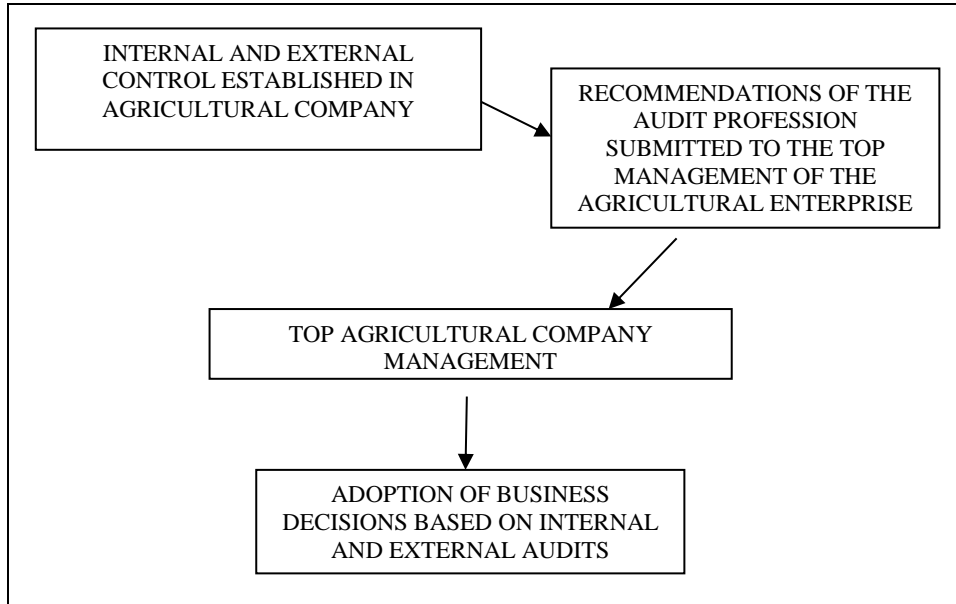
INTERNAL AND EXTERNAL CONTROL ESTABLISHED IN AGRICULTURAL COMPANY

RECOMMENDATIONS OF THE AUDIT PROFESSION SUBMITTED TO THE TOP MANAGEMENT OF THE AGRICULTURAL ENTERPRISE

TOP AGRICULTURAL COMPANY MANAGEMENT

ADOPTION OF BUSINESS DECISIONS BASED ON INTERNAL AND EXTERNAL AUDITS